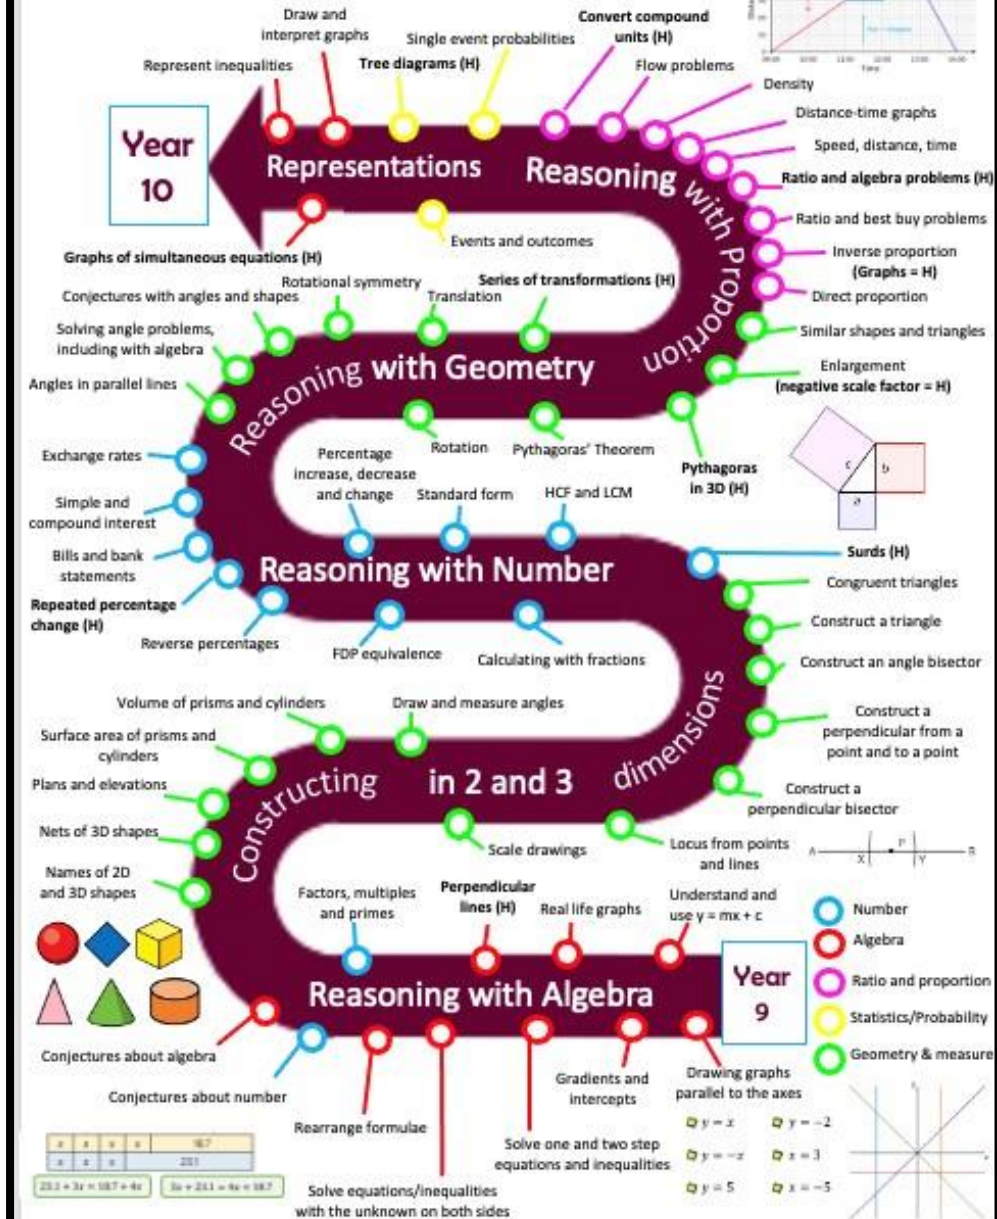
Draw and interpret graphs

Single event probabilities

Convert compound units (H)

Represent inequalities

Tree diagrams (H)

Flow problems

Density

Distance-time graphs

Speed, distance, time

Ratio and algebra problems (H)

Ratio and best buy problems

Inverse proportion (Graphs = H)

Direct proportion

Similar shapes and triangles

Enlargement (negative scale factor = H)

Year 10

Representations

Reasoning with Proportion

Graphs of simultaneous equations (H)

Events and outcomes

Conjectures with angles and shapes

Rotational symmetry

Series of transformations (H)

Translation

Solving angle problems, including with algebra

Reasoning with Geometry

Angles in parallel lines

Rotation

Pythagoras' Theorem

Pythagoras in 3D (H)

Exchange rates

Percentage increase, decrease and change

Standard form

HCF and LCM

Simple and compound interest

Bills and bank statements

Reasoning with Number

Surds (H)

Congruent triangles

Repeated percentage change (H)

Construct a triangle

Reverse percentages

FDP equivalence

Calculating with fractions

Construct an angle bisector

Volume of prisms and cylinders

Draw and measure angles

Surface area of prisms and cylinders

Construct a perpendicular from a point and to a point

Plans and elevations

Constructing in 2 and 3 dimensions

Construct a perpendicular bisector

Nets of 3D shapes

Scale drawings

Locus from points and lines

Names of 2D and 3D shapes

Factors, multiples and primes

Perpendicular lines (H)

Real life graphs

Understand and use y = mx + c

Number

Algebra

Ratio and proportion

Statistics/Probability

Geometry & measure

Year 9

Reasoning with Algebra

Conjectures about algebra

Conjectures about number

Gradients and intercepts

Drawing graphs parallel to the axes

Rearrange formulae

Solve one and two step equations and inequalities

Solve equations/inequalities with the unknown on both sides

$y = x$ $y = -2$

$y = -x$ $x = 3$

$y = 5$ $x = -5$